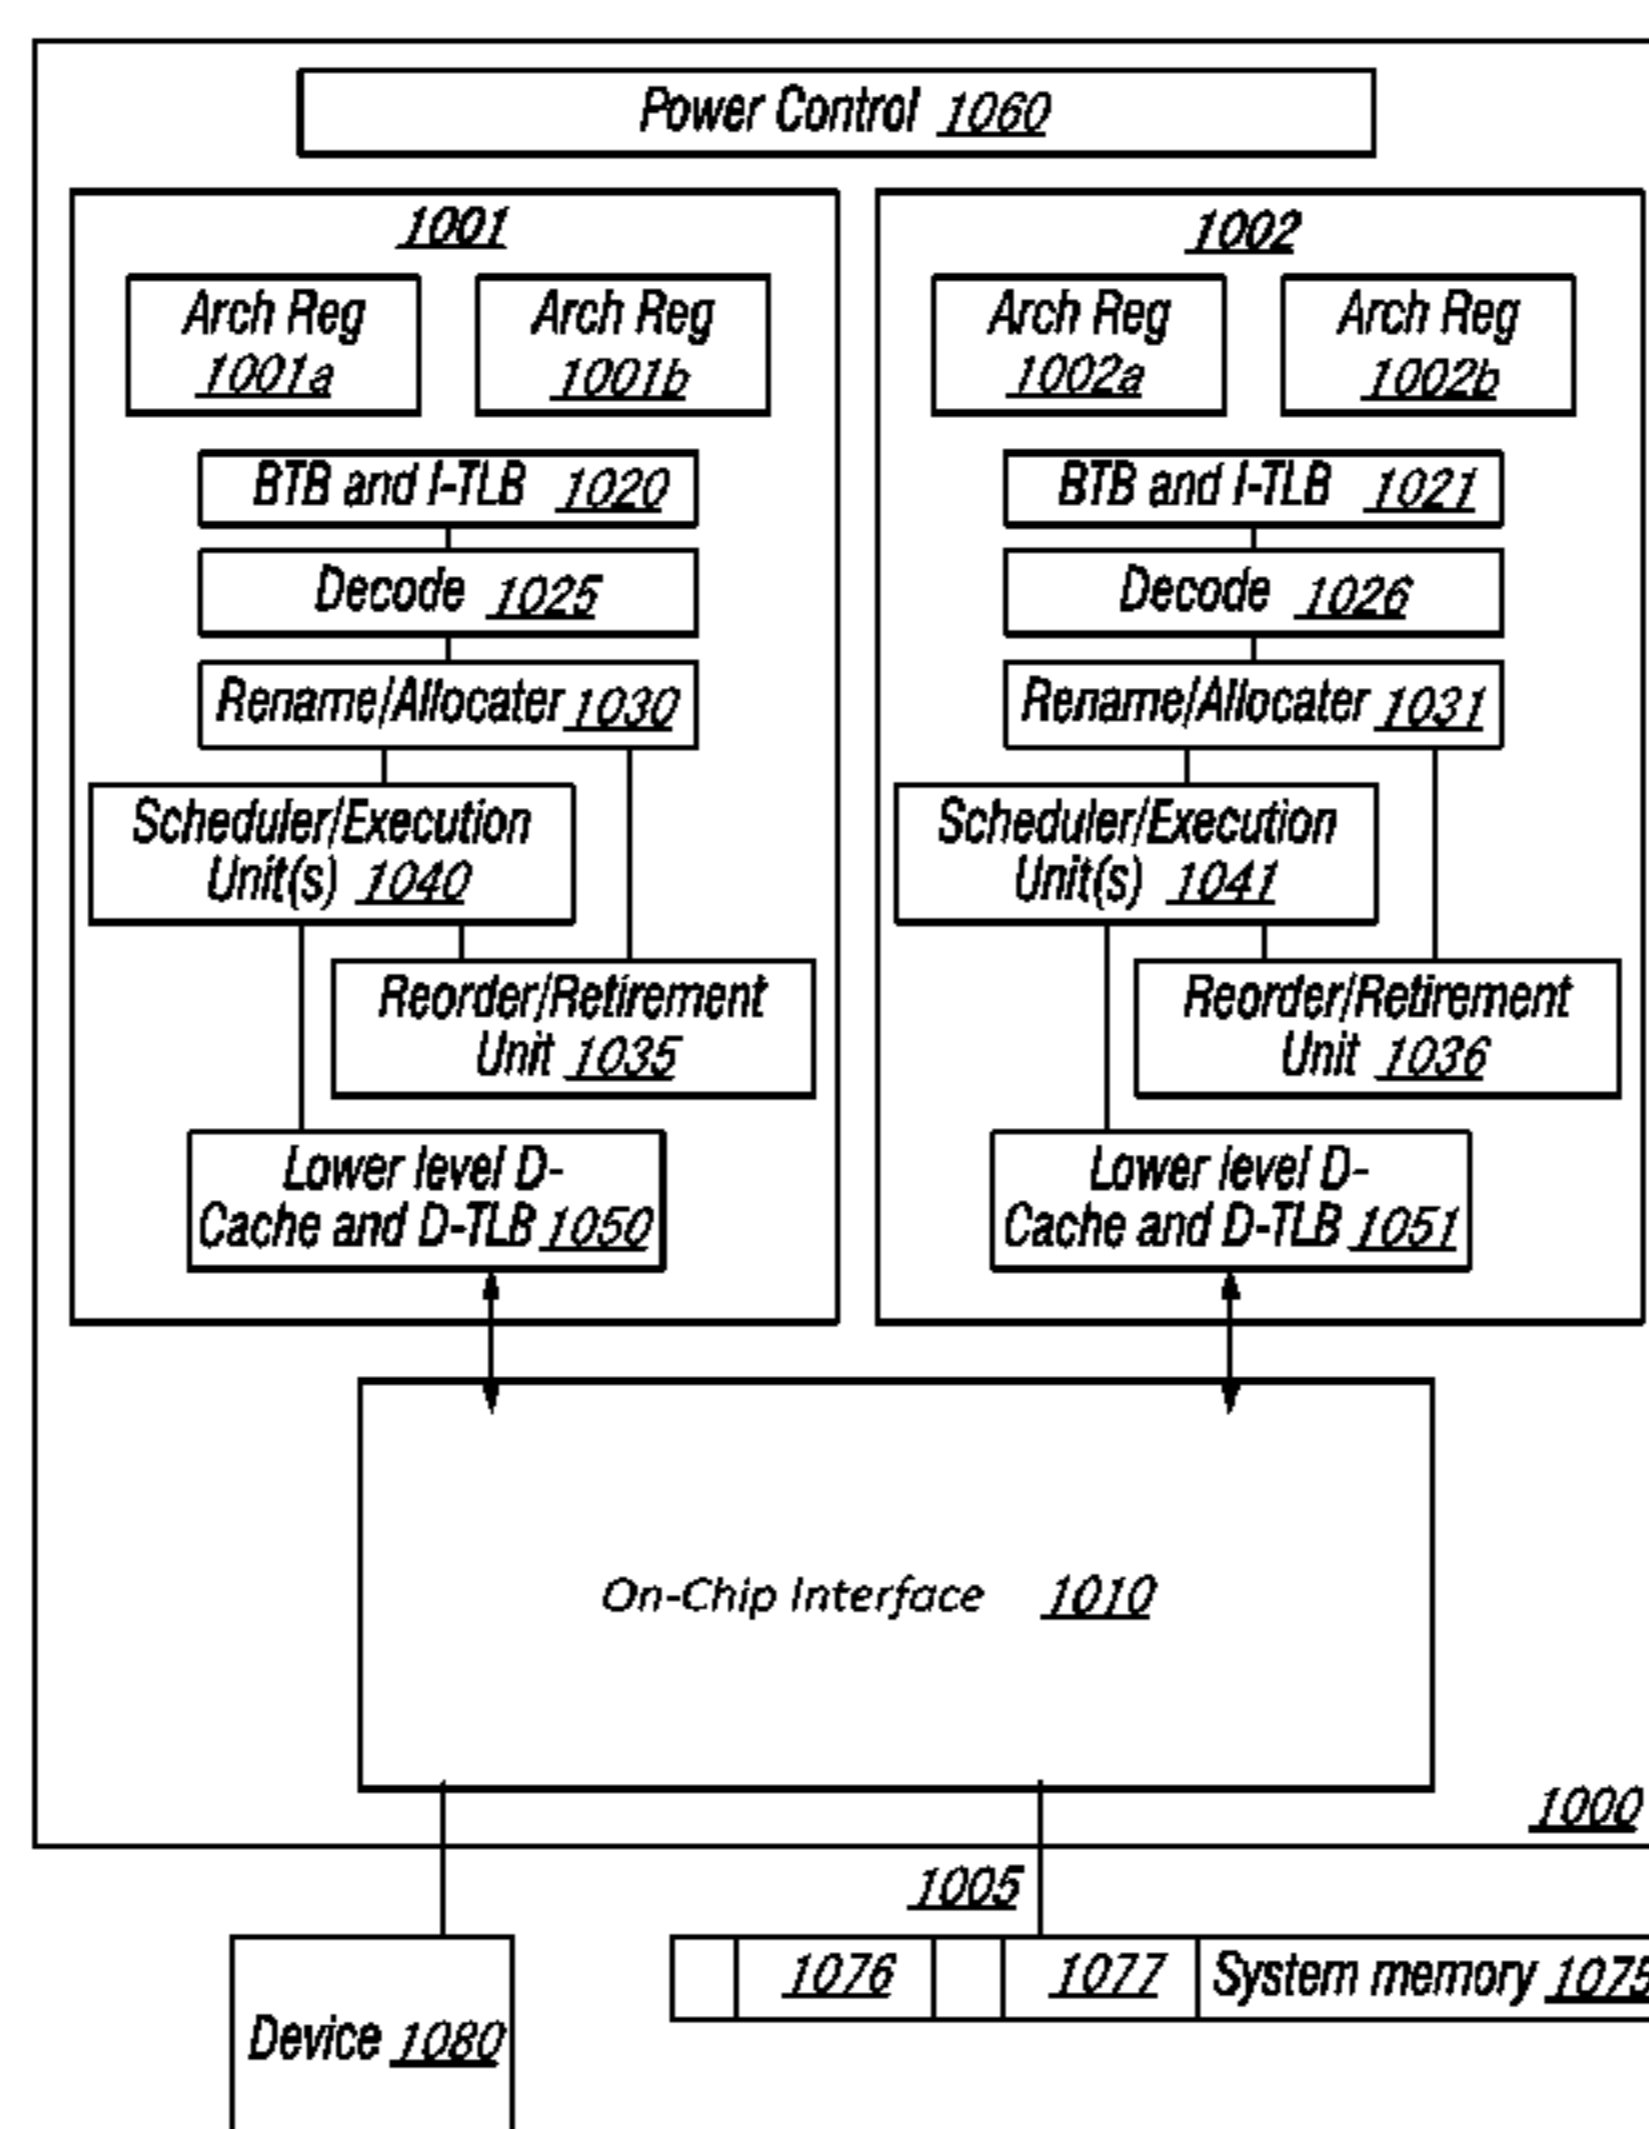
Power Control 1060

1001

Arch Reg 1001a

Arch Reg 1001b

BTB and I-TLB 1020

Decode 1025

Rename/Allocater 1030

Scheduler/Execution Unit(s) 1040

Reorder/Retirement Unit 1035

Lower level D-Cache and D-TLB 1050

1002

Arch Reg 1002a

Arch Reg 1002b

BTB and I-TLB 1021

Decode 1026

Rename/Allocater 1031

Scheduler/Execution Unit(s) 1041

Reorder/Retirement Unit 1036

Lower level D-Cache and D-TLB 1051

On-Chip Interface 1010

1000

1005

Device 1080

1076

1077

System memory 1075